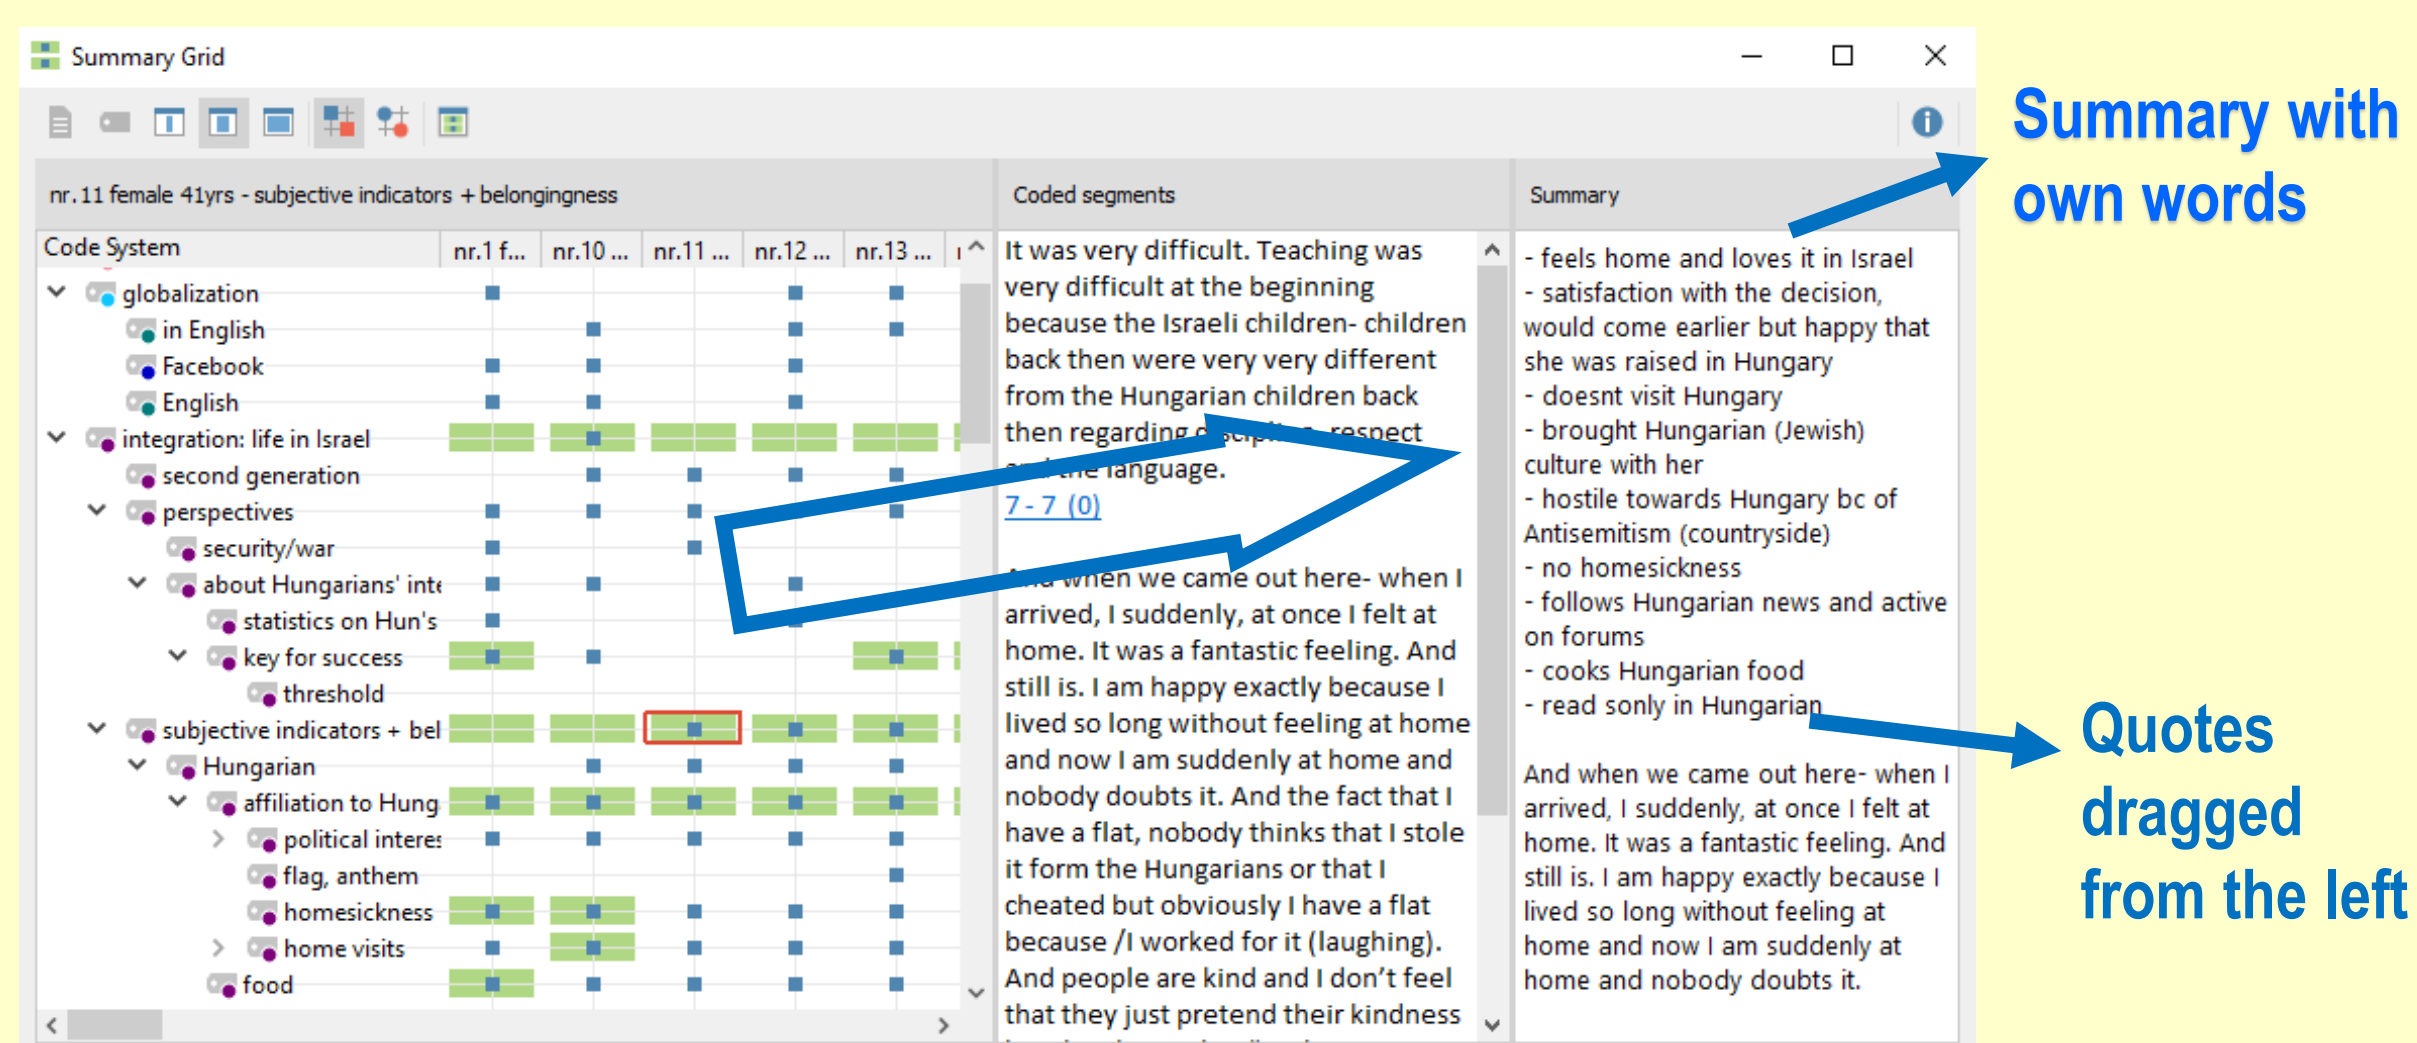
Summary Grid

nr. 11 female 41yrs - subjective indicators + belongingness

Code System | nr.1 f... | nr.10 ... | nr.11 ... | nr.12 ... | nr.13 ...

globalization
in English
Facebook
English
integration: life in Israel
second generation
perspectives
security/war
about Hungarians' inte
statistics on Hun's
key for success
threshold
subjective indicators + bel
Hungarian
affiliation to Hung
political interes
flag, anthem
homesickness
home visits
food

Coded segments

It was very difficult. Teaching was very difficult at the beginning because the Israeli children- children back then were very very different from the Hungarian children back then regarding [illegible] respect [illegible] language.
7 - 7 (0)

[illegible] when we came out here- when I arrived, I suddenly, at once I felt at home. It was a fantastic feeling. And still is. I am happy exactly because I lived so long without feeling at home and now I am suddenly at home and nobody doubts it. And the fact that I have a flat, nobody thinks that I stole it form the Hungarians or that I cheated but obviously I have a flat because /I worked for it (laughing). And people are kind and I don't feel that they just pretend their kindness

Summary

- feels home and loves it in Israel
- satisfaction with the decision, would come earlier but happy that she was raised in Hungary
- doesnt visit Hungary
- brought Hungarian (Jewish) culture with her
- hostile towards Hungary bc of Antisemitism (countryside)
- no homesickness
- follows Hungarian news and active on forums
- cooks Hungarian food
- read sonly in Hungarian

And when we came out here- when I arrived, I suddenly, at once I felt at home. It was a fantastic feeling. And still is. I am happy exactly because I lived so long without feeling at home and now I am suddenly at home and nobody doubts it.

Summary with own words

Quotes dragged from the left